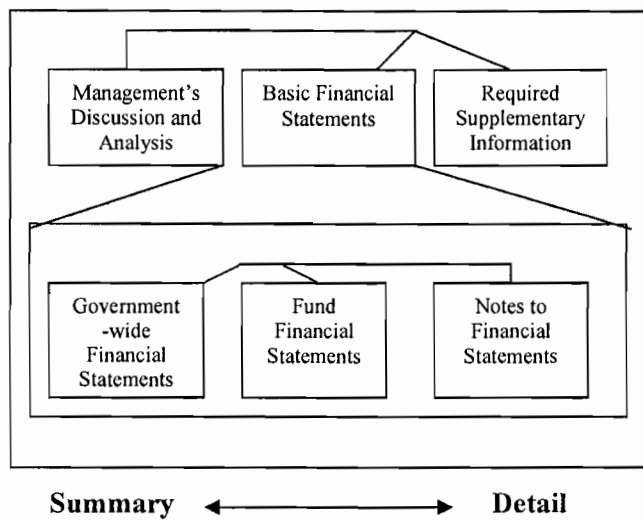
Management's Discussion and Analysis

Basic Financial Statements

Required Supplementary Information

Government-wide Financial Statements

Fund Financial Statements

Notes to Financial Statements

Summary

Detail